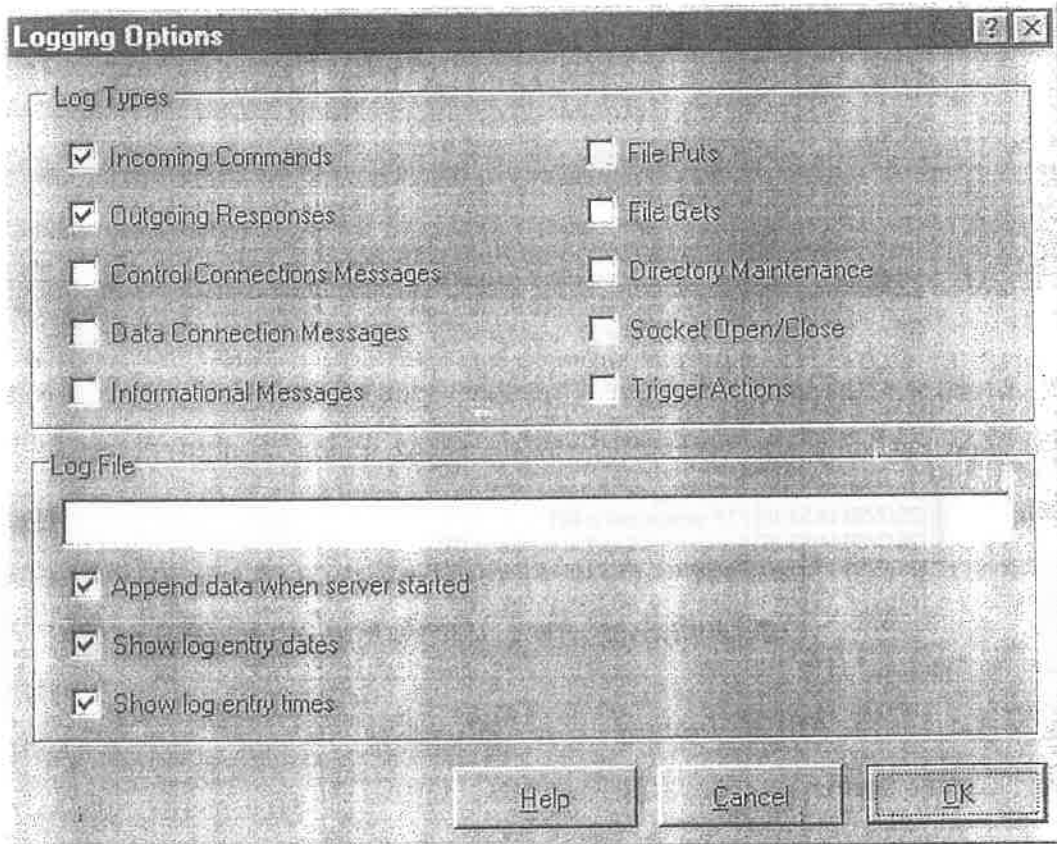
Logging Options

?

Log Types

Incoming Commands

Outgoing Responses

Control Connections Messages

Data Connection Messages

Informational Messages

File Puts

File Gets

Directory Maintenance

Socket Open/Close

Trigger Actions

Log File

Append data when server started

Show log entry dates

Show log entry times

Help

Cancel

OK